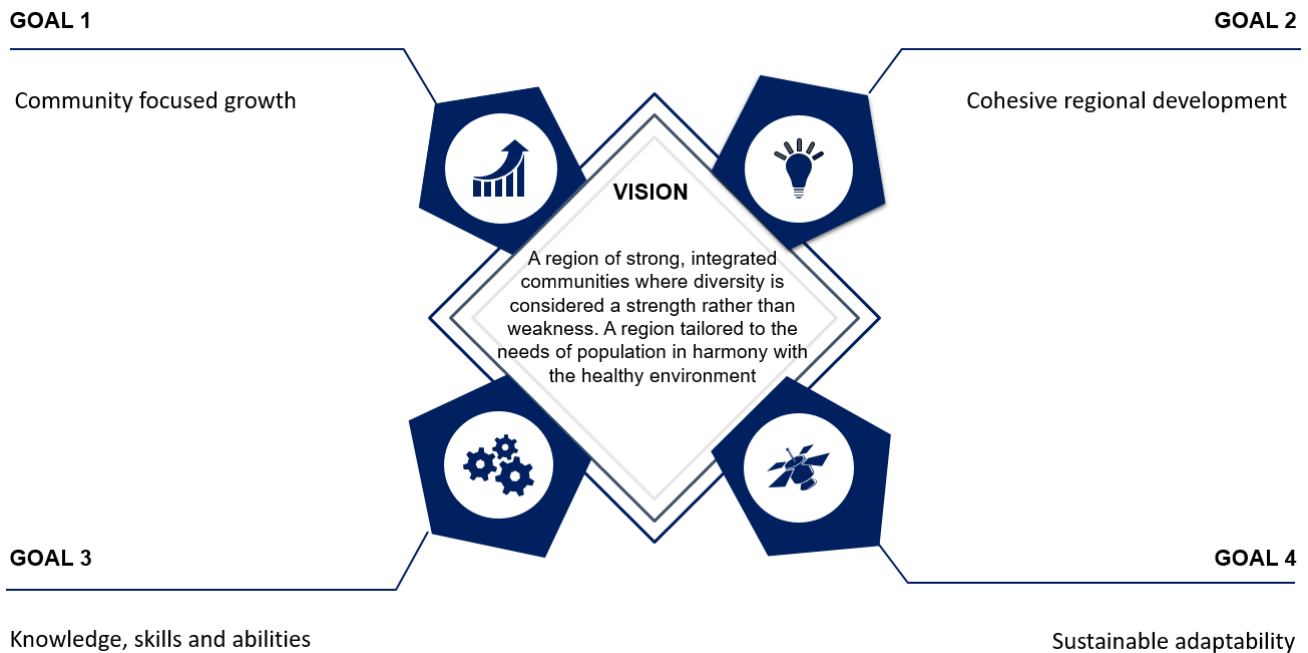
GOAL 1

Community focused growth

GOAL 2

Cohesive regional development

VISION

A region of strong, integrated communities where diversity is considered a strength rather than weakness. A region tailored to the needs of population in harmony with the healthy environment

GOAL 3

Knowledge, skills and abilities

GOAL 4

Sustainable adaptability